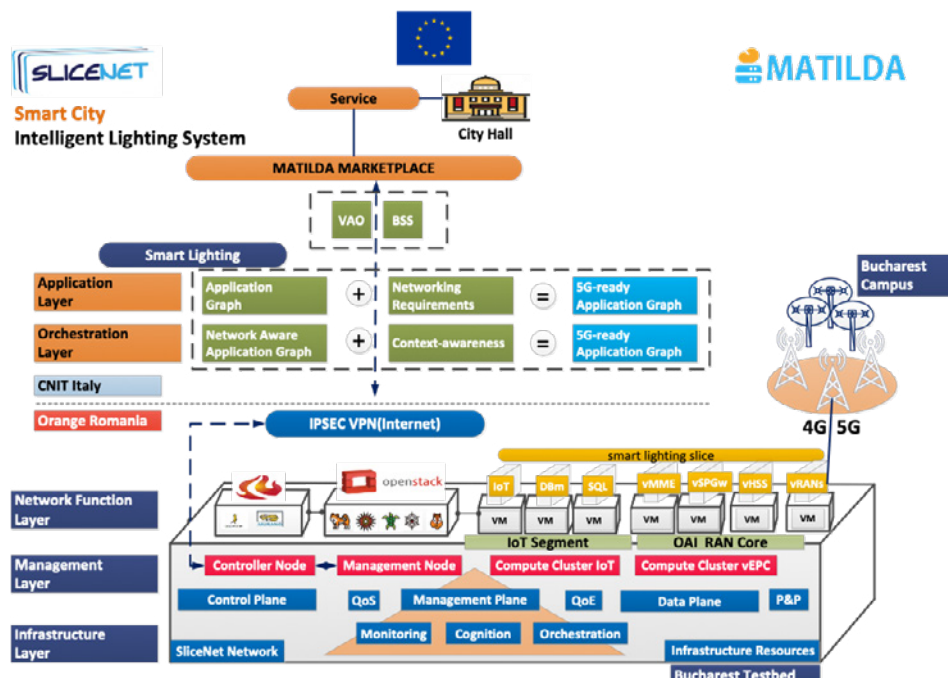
SLICENET
Smart City
Intelligent Lighting System

MATILDA

Service
City Hall
MATILDA MARKETPLACE
VAO
BSS

Smart Lighting
Application Layer
Application Graph
+
Networking Requirements
=
5G-ready Application Graph
Orchestration Layer
Network Aware Application Graph
+
Context-awareness
=
5G-ready Application Graph
CNIT Italy

Bucharest Campus

Orange Romania
IPSEC VPN(Internet)
4G 5G
smart lighting slice

Network Function Layer
openstack
IoT
DBm
SQL
vMME
vSPGw
vHSS
vRANs
VM
VM
VM
VM
VM
VM
VM
IoT Segment
OAI RAN Core

Management Layer
Controller Node
Management Node
Compute Cluster IoT
Compute Cluster vEPC
Control Plane
QoS
Management Plane
QoE
Data Plane
P&P

Infrastructure Layer
Monitoring
Cognition
Orchestration
SliceNet Network
Infrastructure Resources
Bucharest Testbed